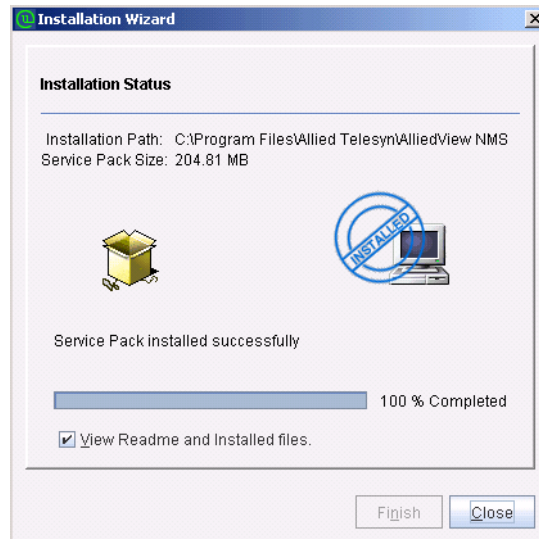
Installation Wizard

Installation Status

Installation Path: C:\Program Files\Allied Telesyn\AlliedView NMS
Service Pack Size: 204.81 MB

INSTALLED

Service Pack installed successfully

100 % Completed

View Readme and Installed files.

Finish

Close